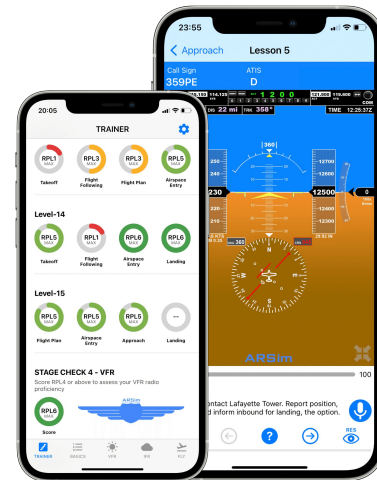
20:05

TRAINER

RPL1 MAX
Takeoff

RPL3 MAX
Flight Following

RPL3 MAX
Flight Plan

RPL5 MAX
Airspace Entry

Level-14

RPL5 MAX
Takeoff

RPL1 MAX
Flight Following

RPL6 MAX
Airspace Entry

RPL6 MAX
Landing

Level-15

RPL5 MAX
Flight Plan

RPL5 MAX
Airspace Entry

RPL5 MAX
Approach

--
Landing

STAGE CHECK 4 - VFR

Score RPL4 or above to assess your VFR radio proficiency

RPL6 MAX
Score

ARSim

TRAINER BASICS VFR IFR FLY

23:55

Approach Lesson 5

Call Sign
359PE

ATIS
D

GS 22 mi TRK 358° TIME 12:25:37Z

360

230

12500

ARSim

100

ontact Lafayette Tower. Report position, d inform inbound for landing, the option.

RES